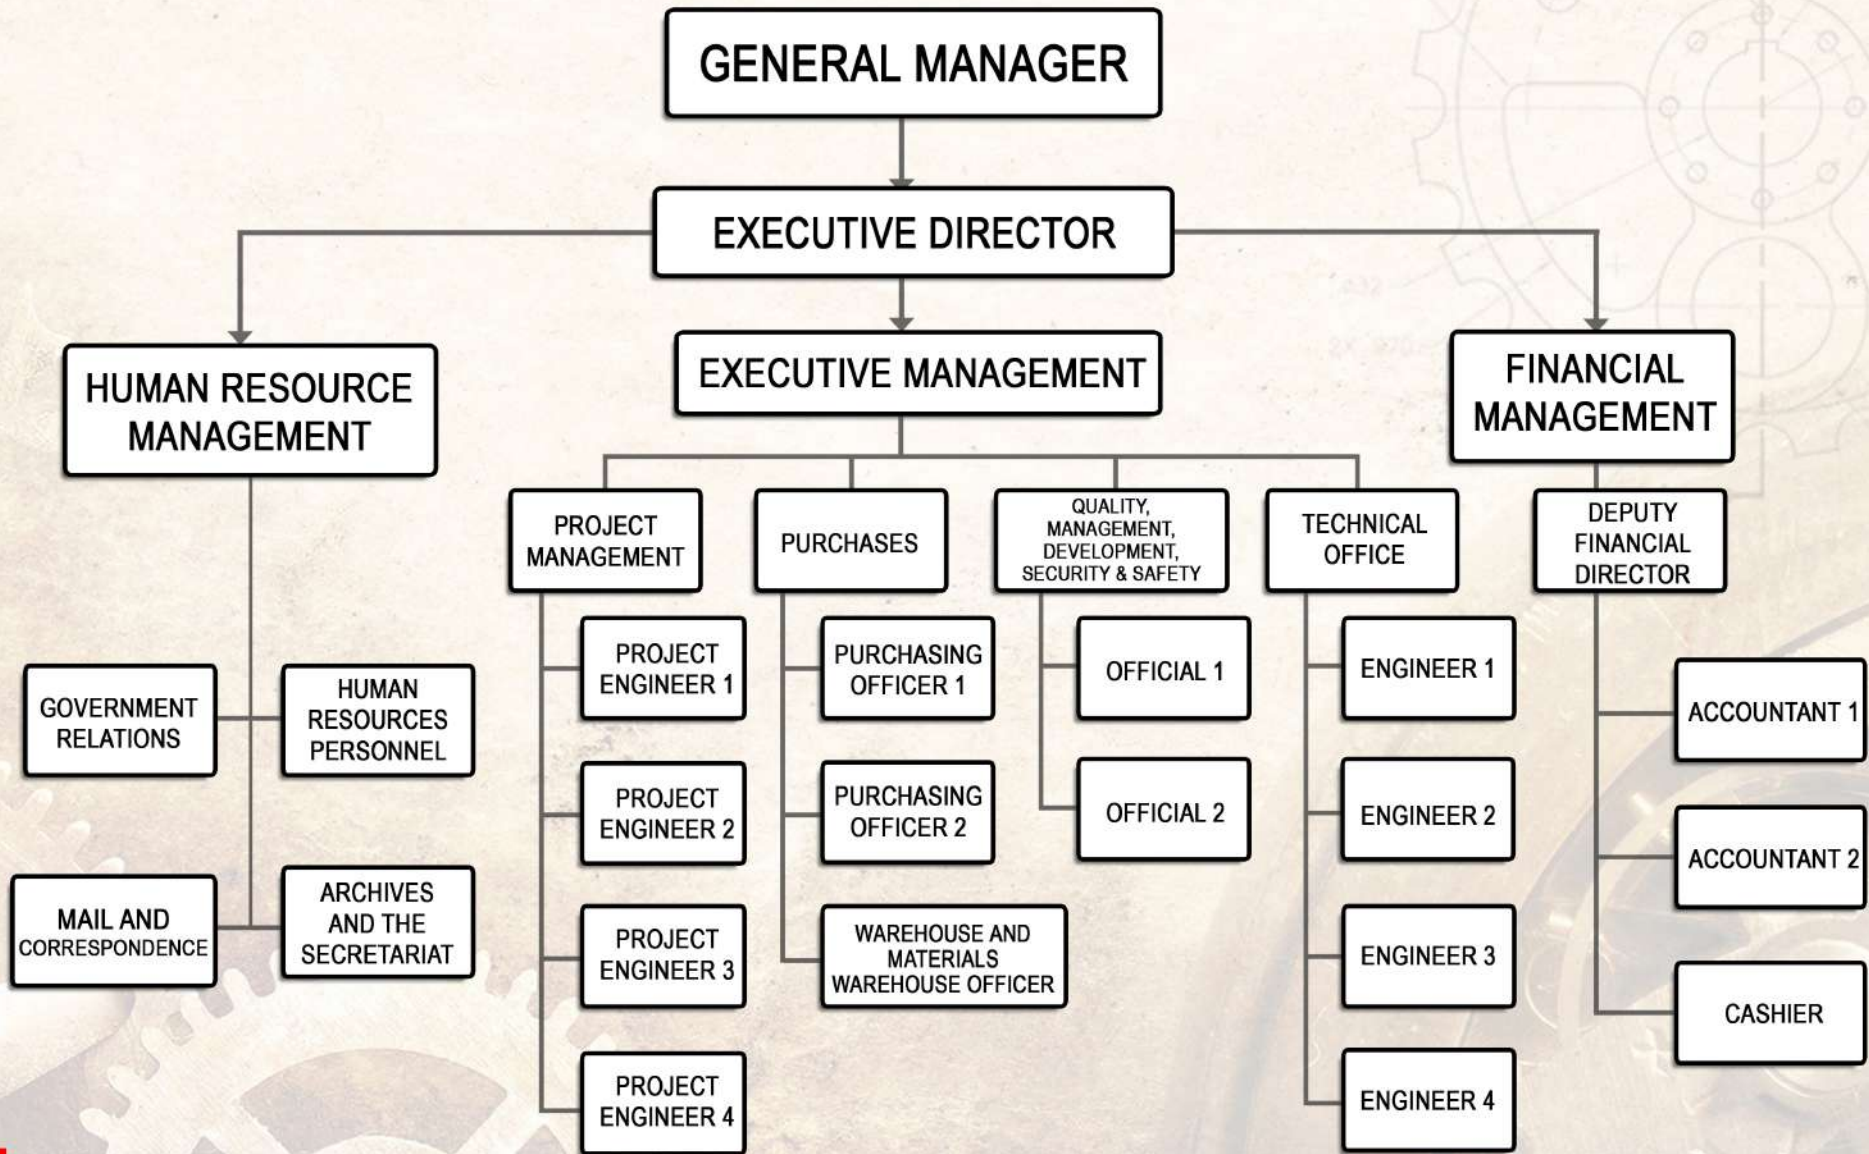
GENERAL MANAGER

EXECUTIVE DIRECTOR

HUMAN RESOURCE MANAGEMENT

EXECUTIVE MANAGEMENT

FINANCIAL MANAGEMENT

GOVERNMENT RELATIONS

HUMAN RESOURCES PERSONNEL

MAIL AND CORRESPONDENCE

ARCHIVES AND THE SECRETARIAT

PROJECT MANAGEMENT

PROJECT ENGINEER 1

PROJECT ENGINEER 2

PROJECT ENGINEER 3

PROJECT ENGINEER 4

PURCHASES

PURCHASING OFFICER 1

PURCHASING OFFICER 2

WAREHOUSE AND MATERIALS WAREHOUSE OFFICER

QUALITY, MANAGEMENT, DEVELOPMENT, SECURITY & SAFETY

OFFICIAL 1

OFFICIAL 2

TECHNICAL OFFICE

ENGINEER 1

ENGINEER 2

ENGINEER 3

ENGINEER 4

DEPUTY FINANCIAL DIRECTOR

ACCOUNTANT 1

ACCOUNTANT 2

CASHIER